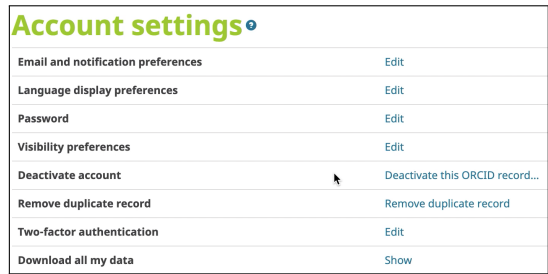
Account settings ?

| | |
|---|---|
| Email and notification preferences | Edit |
| Language display preferences | Edit |
| Password | Edit |
| Visibility preferences | Edit |
| Deactivate account | Deactivate this ORCID record... |
| Remove duplicate record | Remove duplicate record |
| Two-factor authentication | Edit |
| Download all my data | Show |